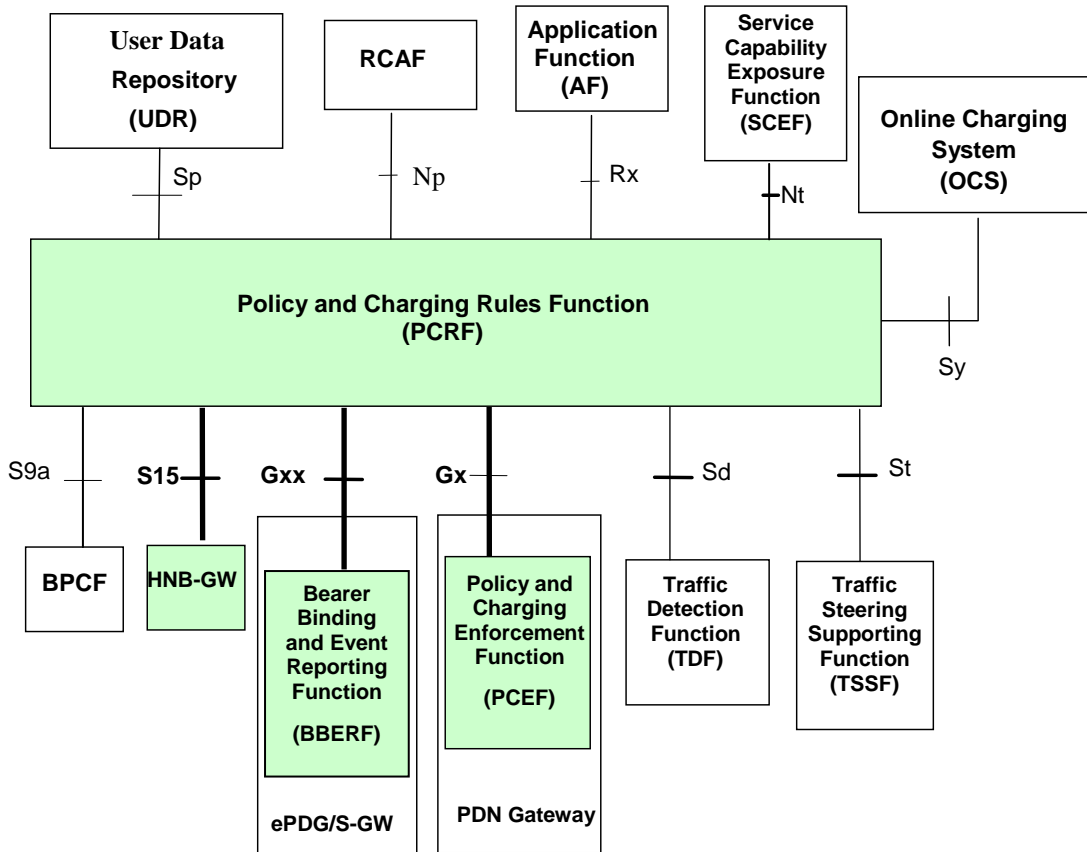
User Data Repository (UDR)

RCAF

Application Function (AF)

Service Capability Exposure Function (SCEF)

Online Charging System (OCS)

Sp

Np

Rx

Nt

Policy and Charging Rules Function (PCRF)

Sy

S9a

S15

Gxx

Gx

Sd

St

BPCF

HNB-GW

Bearer Binding and Event Reporting Function (BBERF)

Policy and Charging Enforcement Function (PCEF)

Traffic Detection Function (TDF)

Traffic Steering Supporting Function (TSSF)

ePDG/S-GW

PDN Gateway